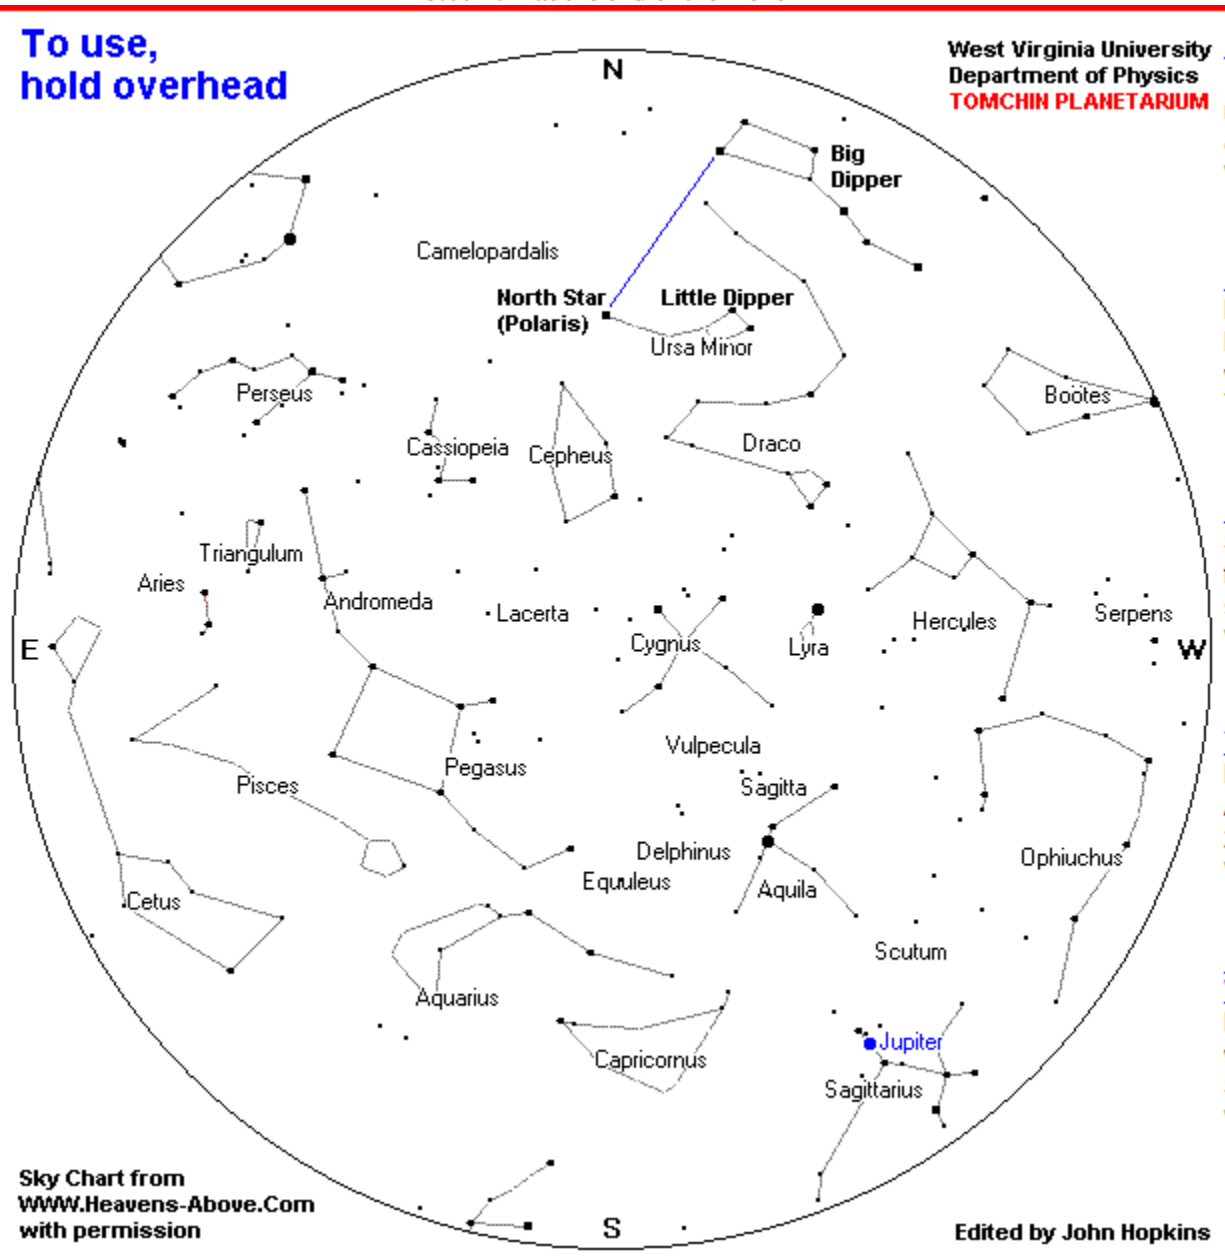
To use, hold overhead

West Virginia University
Department of Physics
TOMCHIN PLANETARIUM

N

Big Dipper

Camelopardalis

North Star (Polaris)

Little Dipper

Ursa Minor

Perseus

Bootes

Cassiopeia

Cepheus

Draco

Triangulum

Aries

Andromeda

Lacerta

Cygnus

Lyra

Hercules

Serpens

E

W

Vulpecula

Pegasus

Pisces

Sagitta

Delphinus

Equuleus

Aquila

Ophiuchus

Cetus

Scutum

Aquarius

Capricornus

Jupiter

Sagittarius

Sky Chart from WWW.Heavens-Above.Com with permission

S

Edited by John Hopkins